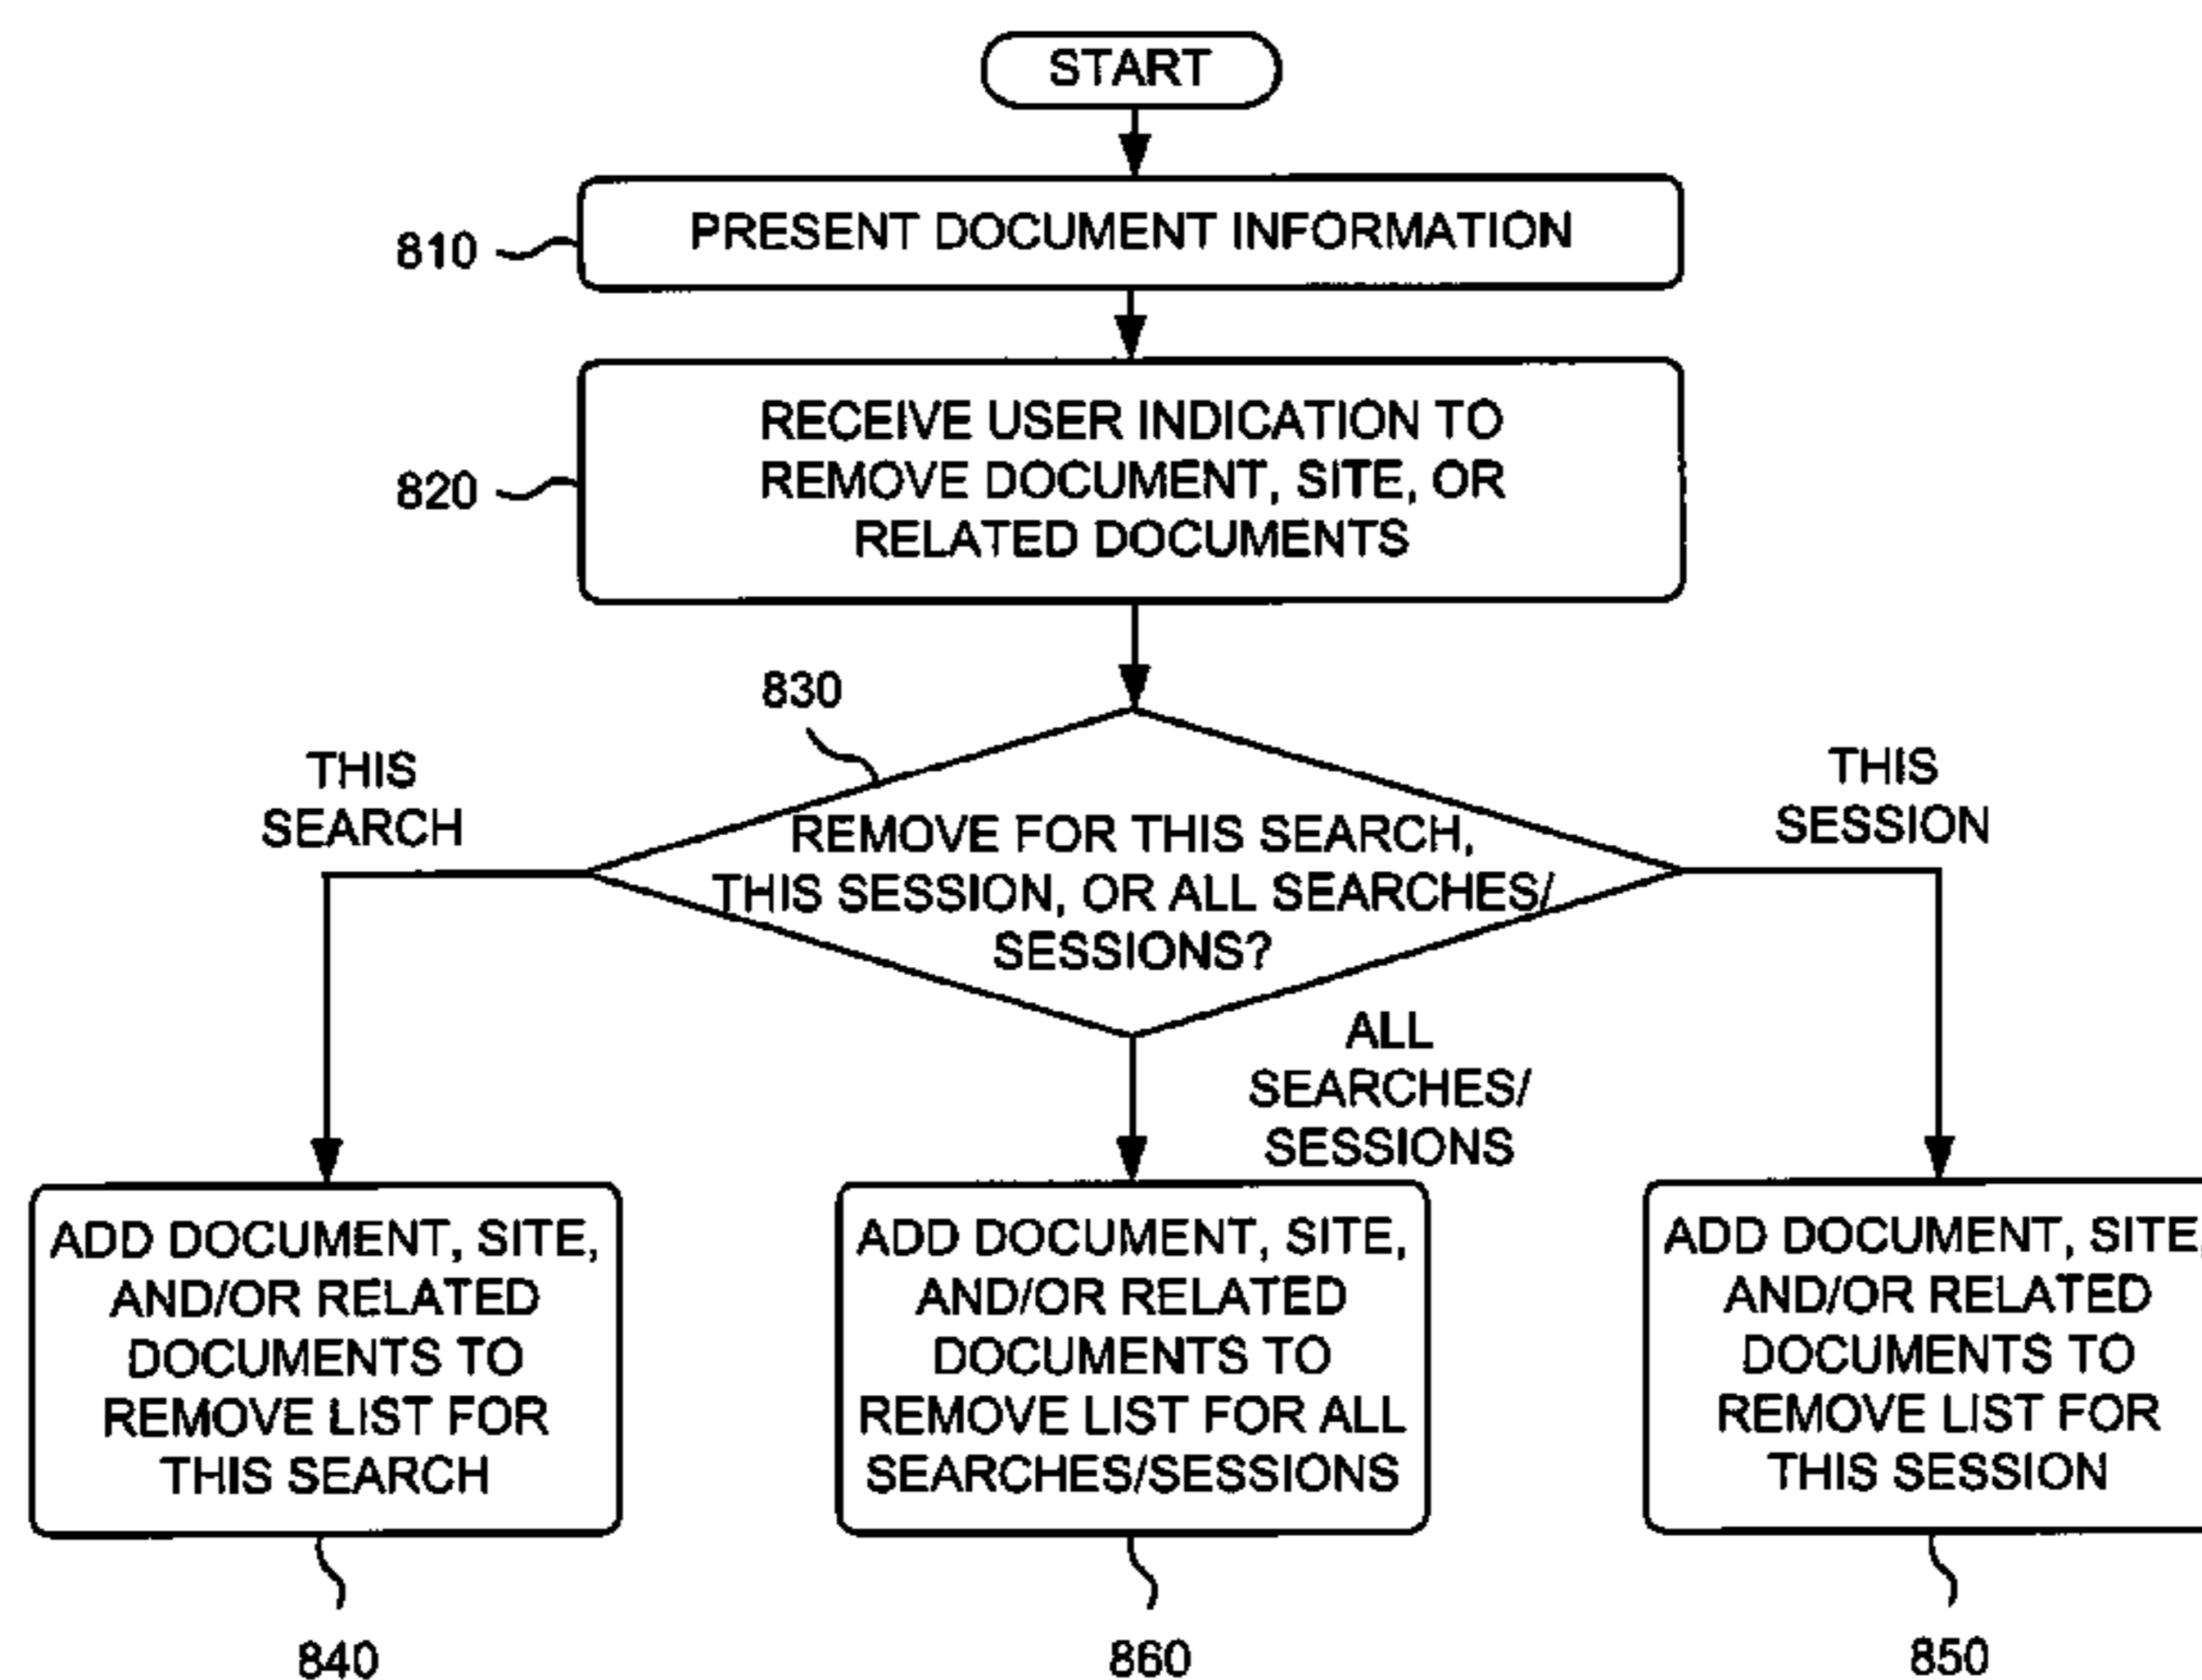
START

810

PRESENT DOCUMENT INFORMATION

820

RECEIVE USER INDICATION TO REMOVE DOCUMENT, SITE, OR RELATED DOCUMENTS

830

THIS SEARCH

REMOVE FOR THIS SEARCH, THIS SESSION, OR ALL SEARCHES/ SESSIONS?

THIS SESSION

ALL SEARCHES/ SESSIONS

ADD DOCUMENT, SITE, AND/OR RELATED DOCUMENTS TO REMOVE LIST FOR THIS SEARCH

ADD DOCUMENT, SITE, AND/OR RELATED DOCUMENTS TO REMOVE LIST FOR ALL SEARCHES/SESSIONS

ADD DOCUMENT, SITE, AND/OR RELATED DOCUMENTS TO REMOVE LIST FOR THIS SESSION

840

860

850